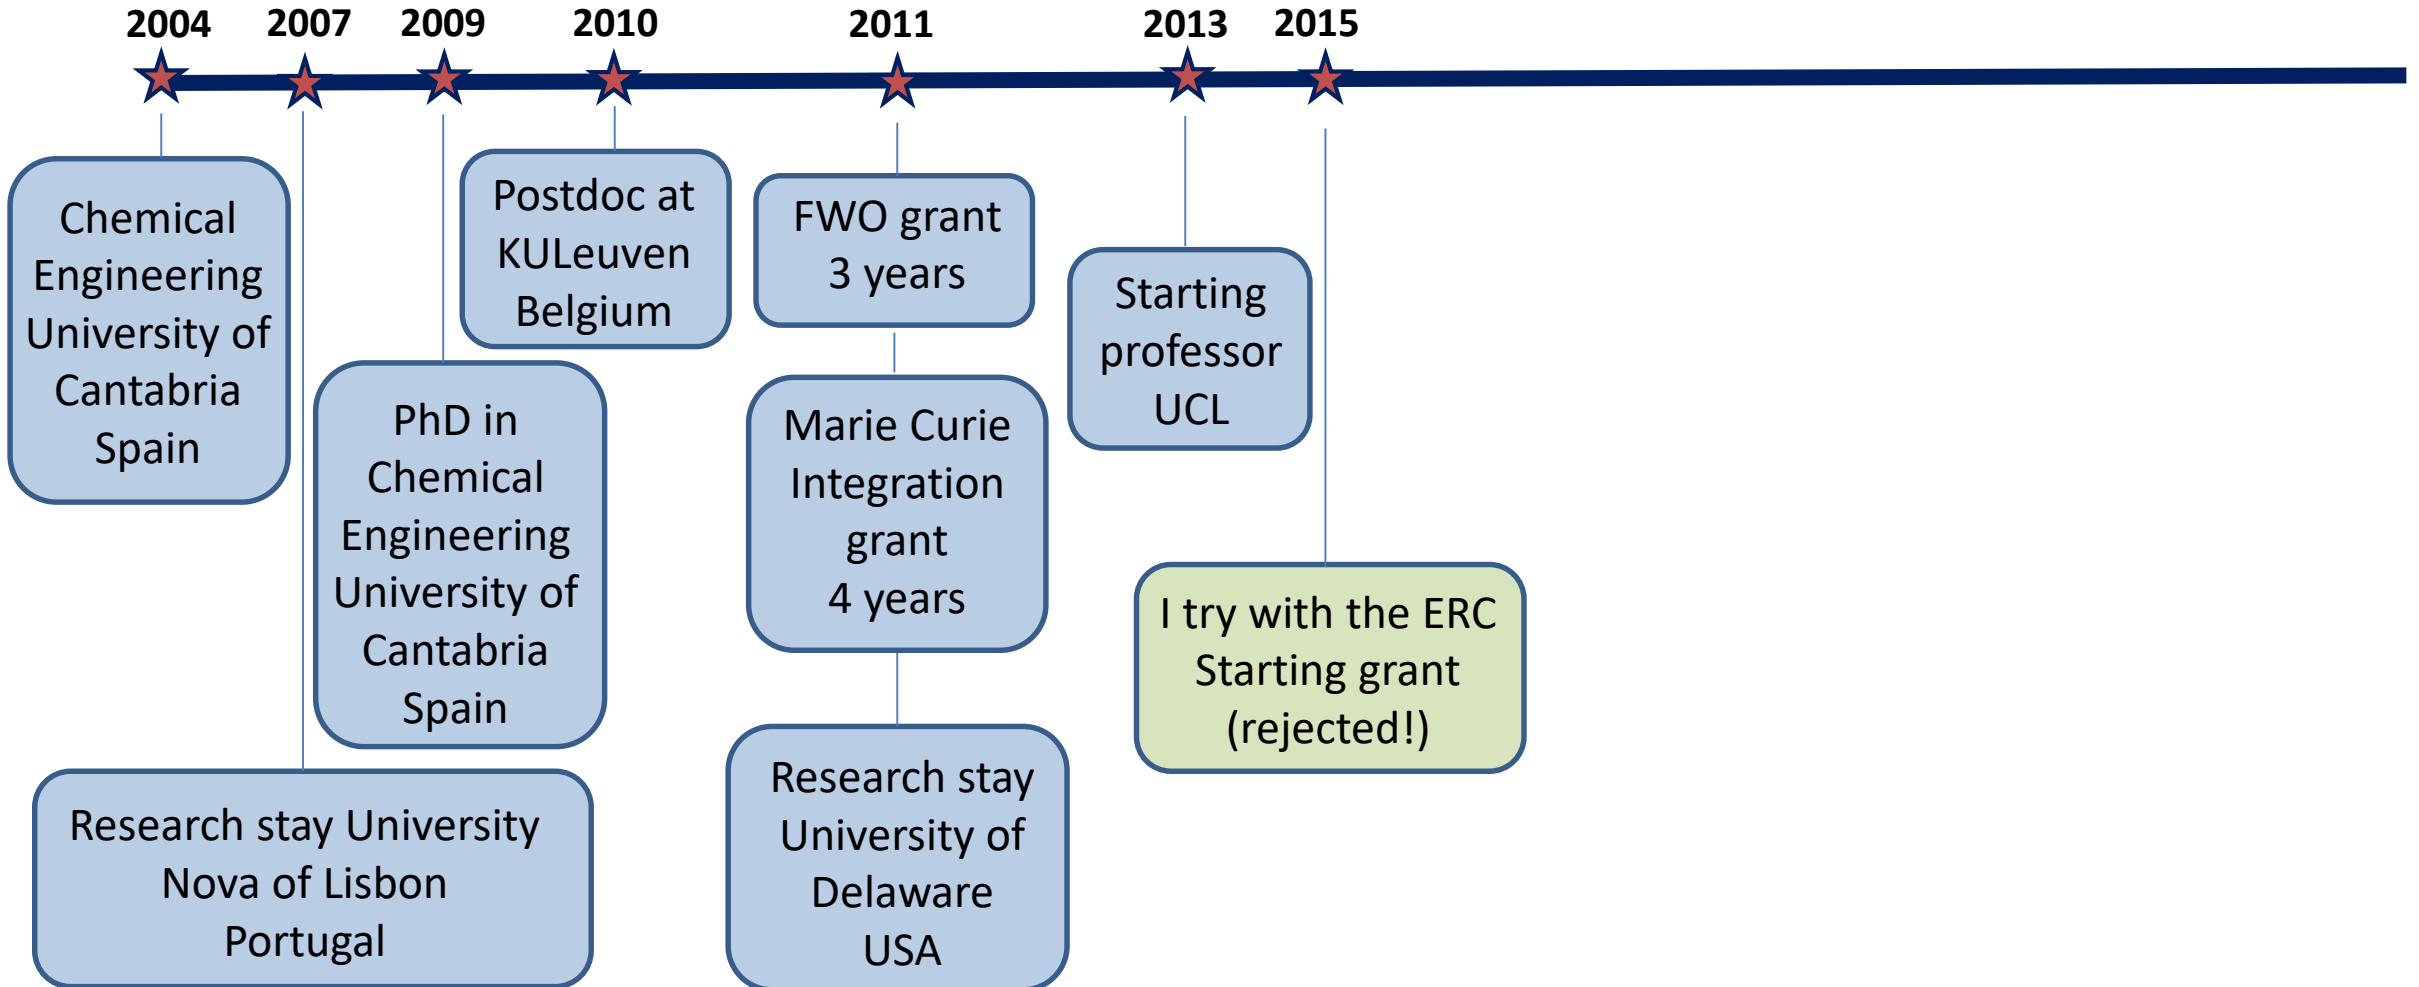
2004 2007 2009 2010 2011 2013 2015

Chemical Engineering University of Cantabria Spain

Research stay University Nova of Lisbon Portugal

PhD in Chemical Engineering University of Cantabria Spain

Postdoc at KULeuven Belgium

FWO grant 3 years

Marie Curie Integration grant 4 years

Research stay University of Delaware USA

Starting professor UCL

I try with the ERC Starting grant (rejected!)